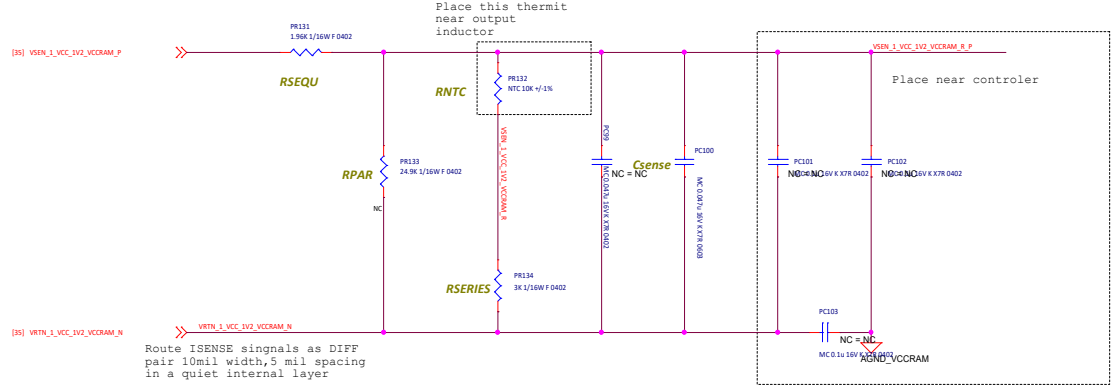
Place this thermit near output inductor

[35] VSEN_1_VCC_1V2_VCCRAM_P

PR131
1.96K 1/16W F 0402

RSEQU

PR132
NTC 10K +/-1%

RNTC

VSEN_1_VCC_1V2_VCCRAM_R

VSEN_1_VCC_1V2_VCCRAM_R_P

Place near controler

PR133
24.9K 1/16W F 0402

RPAR

NC

PC99
MC 0.047u 16V K X7R 0402
NC = NC

Csense

PC100
MC 0.047u 16V X7R 0603

PC101
NC = NC
16V K X7R 0402

PC102
NC = NC
16V K X7R 0402

PR134
3K 1/16W F 0402

RSERIES

PC103
NC = NC
MC 0.1u 16V K X7R 0402

AGND_VCCRAM

[35] VRTN_1_VCC_1V2_VCCRAM_N

VRTN_1_VCC_1V2_VCCRAM_N

Route ISENSE singnals as DIFF pair 10mil width,5 mil spacing in a quiet internal layer